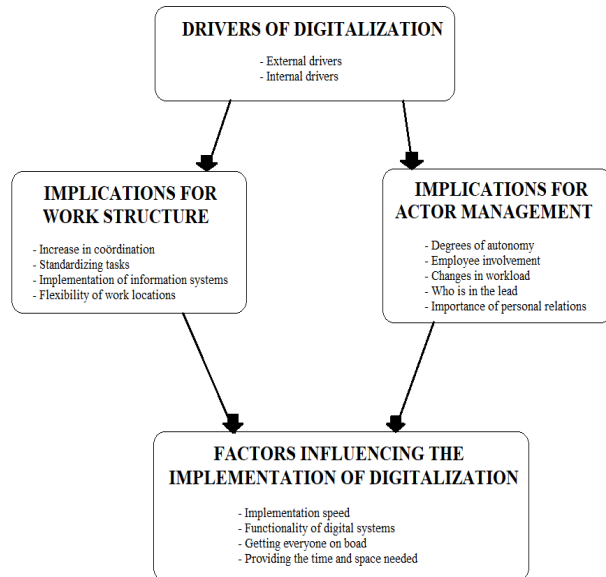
DRIVERS OF DIGITALIZATION

- External drivers
- Internal drivers

IMPLICATIONS FOR WORK STRUCTURE

- Increase in coördination
- Standardizing tasks
- Implementation of information systems
- Flexibility of work locations

IMPLICATIONS FOR ACTOR MANAGEMENT

- Degrees of autonomy
- Employee involvement
- Changes in workload
- Who is in the lead
- Importance of personal relations

FACTORS INFLUENCING THE IMPLEMENTATION OF DIGITALIZATION

- Implementation speed
- Functionality of digital systems
- Getting everyone on boad
- Providing the time and space needed